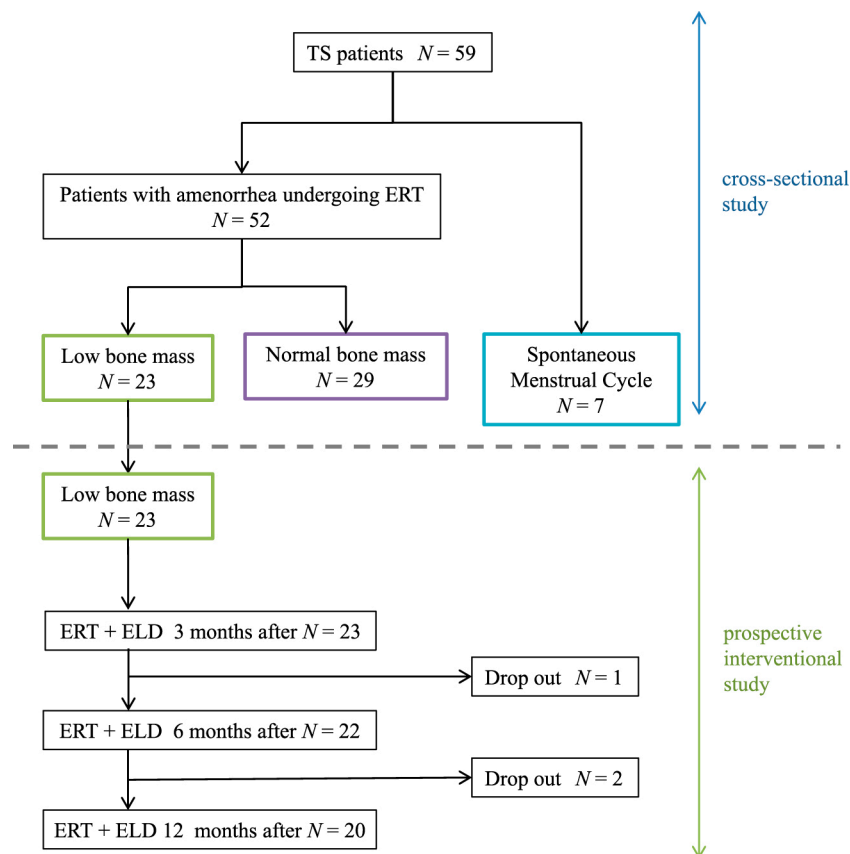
TS patients $N = 59$

Patients with amenorrhea undergoing ERT $N = 52$

Low bone mass $N = 23$

Normal bone mass $N = 29$

Spontaneous Menstrual Cycle $N = 7$

cross-sectional study

Low bone mass $N = 23$

ERT + ELD 3 months after $N = 23$

Drop out $N = 1$

ERT + ELD 6 months after $N = 22$

Drop out $N = 2$

ERT + ELD 12 months after $N = 20$

prospective interventional study